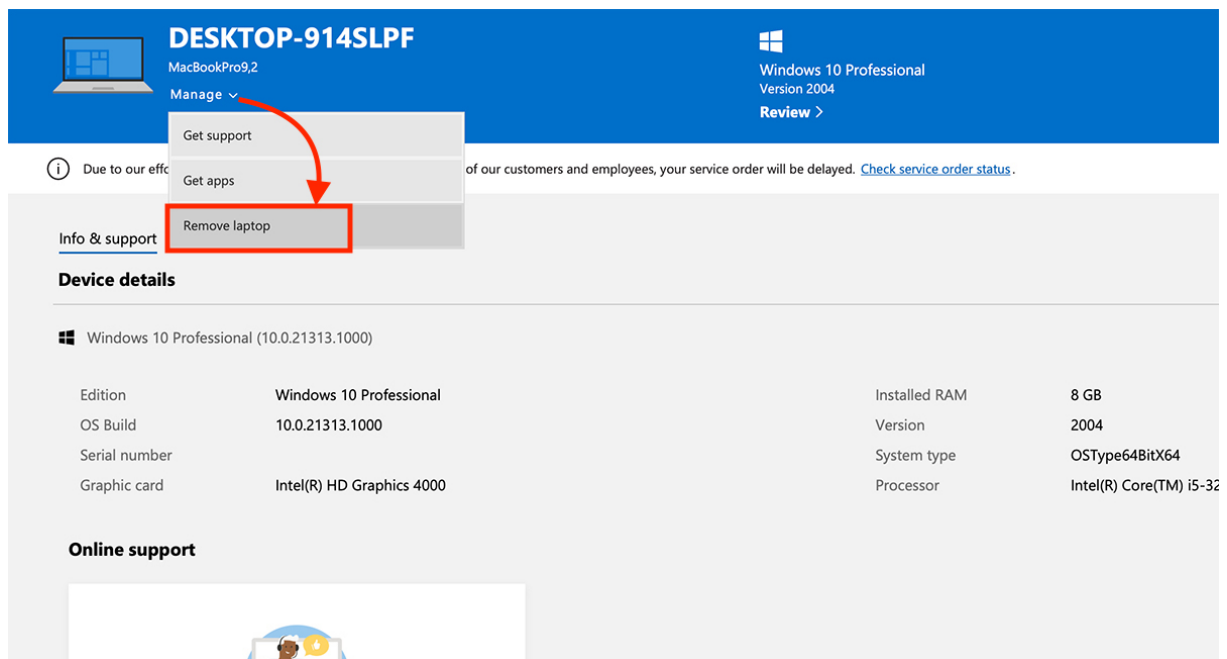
DESKTOP-914SLPF
MacBookPro9,2
Manage

Get support
Get apps
Remove laptop

Windows 10 Professional
Version 2004
Review >

Due to our effo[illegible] of our customers and employees, your service order will be delayed. Check service order status.

Info & support

Device details

Windows 10 Professional (10.0.21313.1000)

| | | | |
|---|---|---|---|
| Edition | Windows 10 Professional | Installed RAM | 8 GB |
| OS Build | 10.0.21313.1000 | Version | 2004 |
| Serial number | | System type | OSType64BitX64 |
| Graphic card | Intel(R) HD Graphics 4000 | Processor | Intel(R) Core(TM) i5-32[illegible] |

Online support